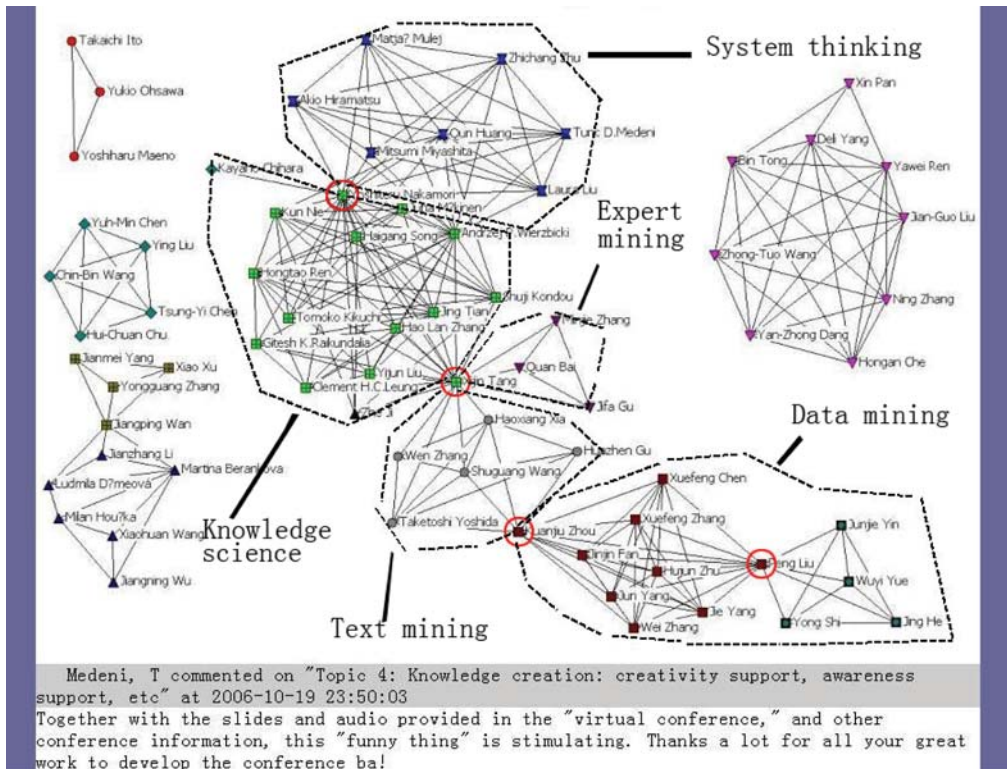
Takaichi Ito
Yukio Ohsawa
Yoshiharu Maeno

Matja? Mulej
Zhichang Zhu
System thinking
Akio Hiramatsu
Qun Huang
Tunc D.Medeni
Mitsumi Miyashita
Kayamo Chihara
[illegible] Nakamori
Lauta Liu
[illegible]
Kun Ne
Haigang Song
Andrzej P. Wierzbicki
Expert mining
Hongtao Ren
Zhuji Kondou
Tomoko Kikuchi
Jing Tian
Hao Lan Zhang
Gitesh K.Raikundalia
Yijun Liu
Clement H.C.Leung
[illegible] Tang
Zhu Ji

Xin Pan
Deli Yang
Bin Tong
Yawei Ren
Jian-Guo Liu
Zhong-Tuo Wang
Ning Zhang
Yan-Zhong Dang
Hongan Che

Yuh-Min Chen
Ying Liu
Chin-Bin Wang
Tsung-Yi Chen
Hui-Chuan Chu
Jianmei Yang
Xiao Xu
Yongguang Zhang
Jiangping Wan
Jianzhang Li
Martina Beranková
Ludmila D?meová
Milan Hou?ka
Xiaohuan Wang
Jiangning Wu

Minjie Zhang
Quan Bai
Jifa Gu
Data mining
Haoxiang Xia
Wen Zhang
Huizhen Gu
Shuguang Wang
Xuefeng Chen
Xuefeng Zhang
Taketoshi Yoshida
Jianju Zhou
Jinjin Fan
Hujun Zhu
Junjie Yin
Peng Liu
Wuyi Yue
Jun Yang
Jie Yang
Wei Zhang
Yong Shi
Jing He
Knowledge science
Text mining

Medeni, T commented on "Topic 4: Knowledge creation: creativity support, awareness support, etc" at 2006-10-19 23:50:03
Together with the slides and audio provided in the "virtual conference," and other conference information, this "funny thing" is stimulating. Thanks a lot for all your great work to develop the conference ba!